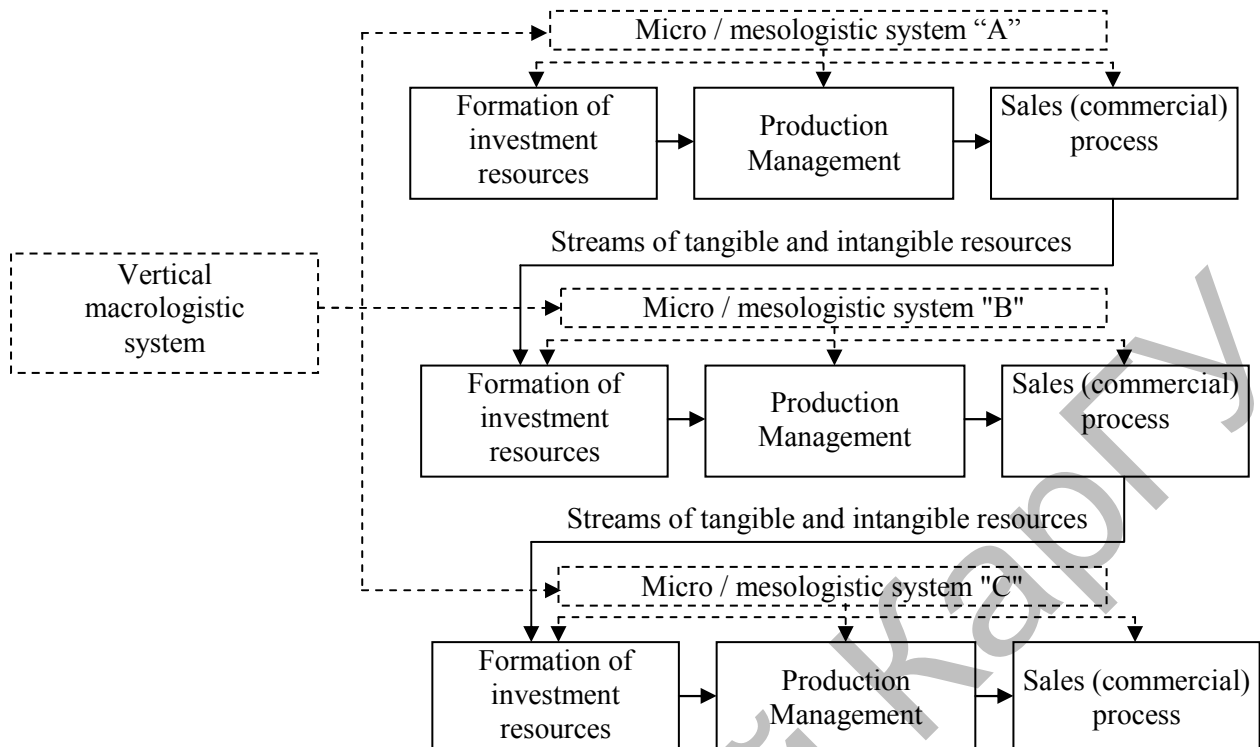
Micro / mesologistic system “A”

Formation of investment resources

Production Management

Sales (commercial) process

Streams of tangible and intangible resources

Vertical macrologistic system

Micro / mesologistic system "B"

Formation of investment resources

Production Management

Sales (commercial) process

Streams of tangible and intangible resources

Micro / mesologistic system "C"

Formation of investment resources

Production Management

Sales (commercial) process